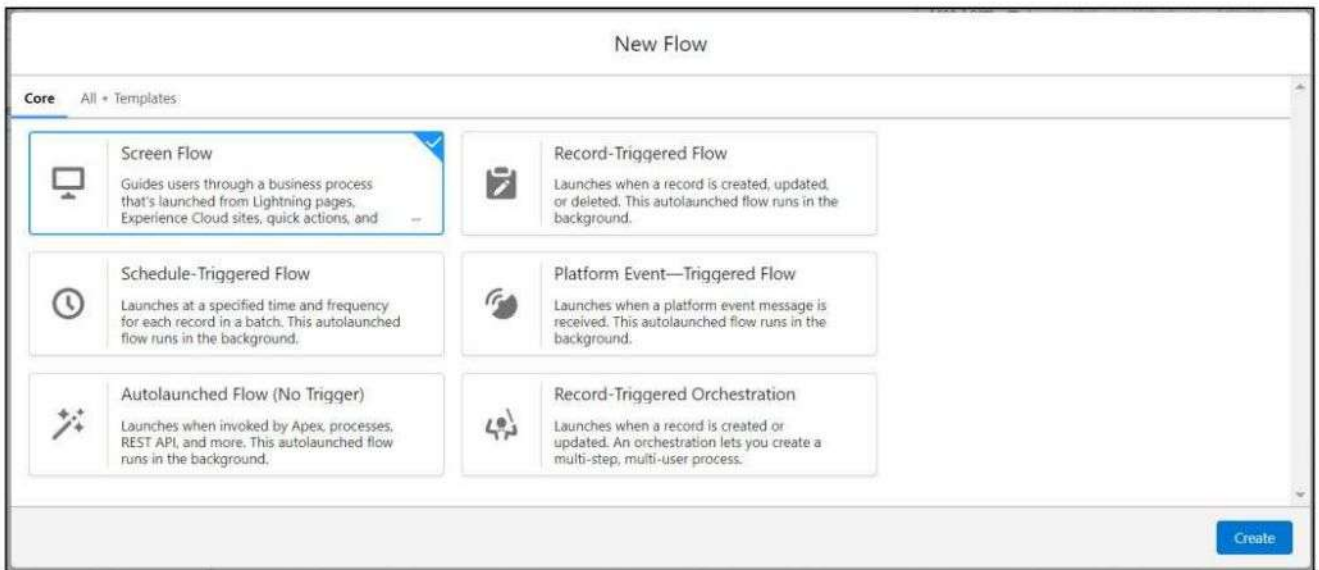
New Flow

Core All + Templates

Screen Flow
Guides users through a business process that's launched from Lightning pages, Experience Cloud sites, quick actions, and ...

Record-Triggered Flow
Launches when a record is created, updated, or deleted. This autolaunched flow runs in the background.

Schedule-Triggered Flow
Launches at a specified time and frequency for each record in a batch. This autolaunched flow runs in the background.

Platform Event—Triggered Flow
Launches when a platform event message is received. This autolaunched flow runs in the background.

Autolaunched Flow (No Trigger)
Launches when invoked by Apex, processes, REST API, and more. This autolaunched flow runs in the background.

Record-Triggered Orchestration
Launches when a record is created or updated. An orchestration lets you create a multi-step, multi-user process.

Create